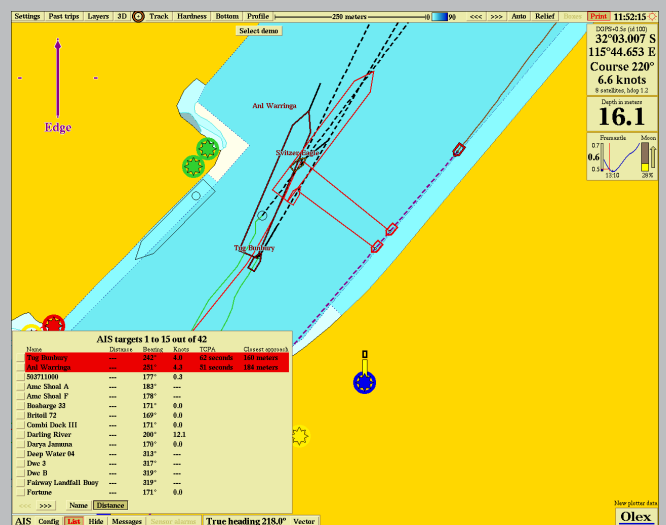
Settings Past trips Layers 3D Track Hardness Bottom Profile 250 meters (0) <<< >>> Auto Relief Beam Print 11:52:15

Select demo

Edge

Aal Warringa

Svitzer Eagle

Tug Bunbury

DGPS+0.5s (id 100)
32°03.007 S
115°44.653 E
Course 220°
6.6 knots
8 satellites, hdop 1.2

Depth in meters
16.1

Fremantle
0.7
0.6
0.5
13:10
Moon
28%

AIS targets 1 to 15 out of 42

| Name | Distance | Bearing | Knots | TCPA | Closest approach |
|---|---|---|---|---|---|
| Tug Bunbury | --- | 242° | 4.1 | 62 sec (ish) | 140 meters |
| Aal Warringa | --- | 231° | 4.3 | 81 seconds | 186 meters |
| 503711000 | --- | 177° | 0.3 | | |
| Amc Shoal A | --- | 183° | --- | | |
| Amc Shoal F | --- | 178° | --- | | |
| Boabarge 33 | --- | 171° | 0.0 | | |
| Britoil 72 | --- | 169° | 0.0 | | |
| Combi Dock III | --- | 171° | 0.0 | | |
| Darling River | --- | 200° | 12.1 | | |
| Darya Jamuna | --- | 170° | 0.0 | | |
| Deep Water 04 | --- | 313° | --- | | |
| Dwe 3 | --- | 317° | --- | | |
| Dwe B | --- | 319° | --- | | |
| Fairway Landfall Buoy | --- | 319° | --- | | |
| Fortune | --- | 171° | 0.0 | | |

<<< >>> Name Distance

AIS Config List Hide Messages Sensor alarms True heading 218.0° Vector

New plotter data
Olex